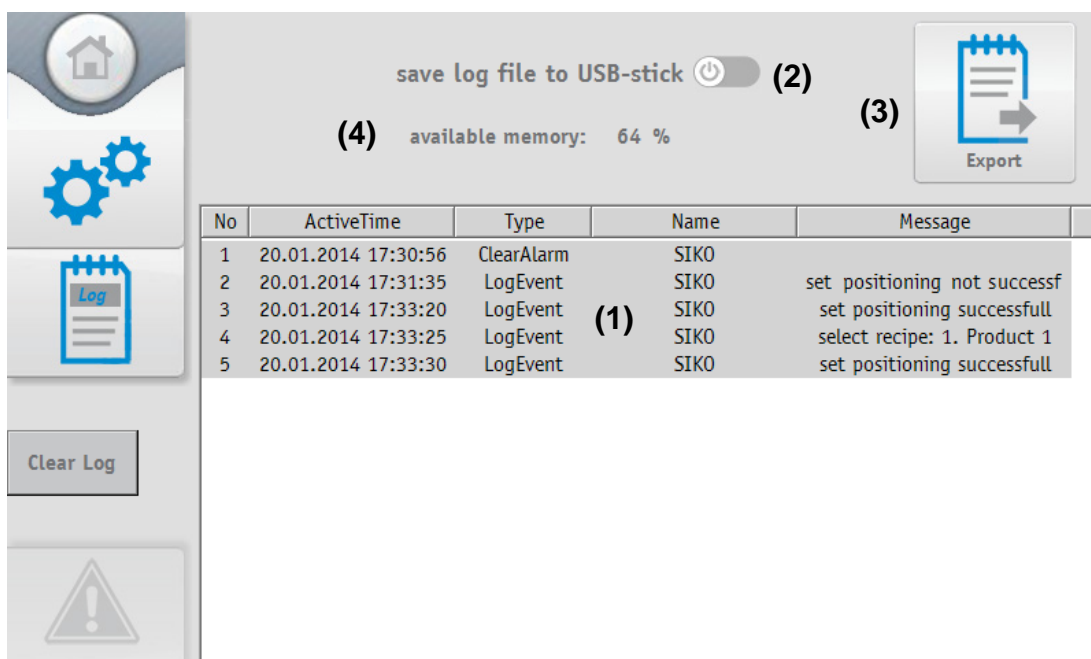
save log file to USB-stick (2)

(4) available memory: 64 %

(3)

Export

Log

| No | ActiveTime | Type | Name | Message |
|---|---|---|---|---|
| 1 | 20.01.2014 17:30:56 | ClearAlarm | SIKO | |
| 2 | 20.01.2014 17:31:35 | LogEvent | SIKO | set positioning not successf |
| 3 | 20.01.2014 17:33:20 | LogEvent | SIKO | set positioning successfull |
| 4 | 20.01.2014 17:33:25 | LogEvent | SIKO | select recipe: 1. Product 1 |
| 5 | 20.01.2014 17:33:30 | LogEvent | SIKO | set positioning successfull |

(1)

Clear Log